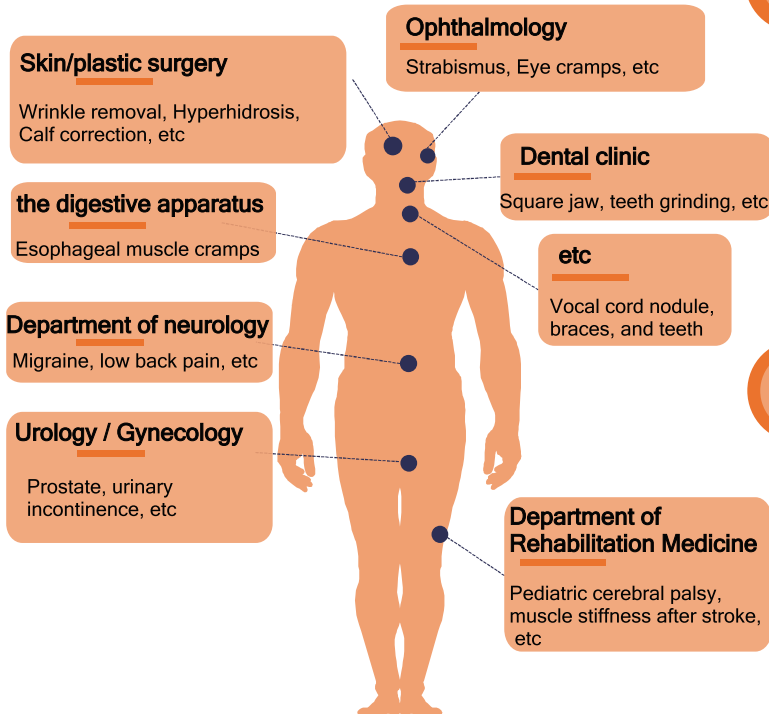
Ophthalmology

Strabismus, Eye cramps, etc

Skin/plastic surgery

Wrinkle removal, Hyperhidrosis, Calf correction, etc

Dental clinic

Square jaw, teeth grinding, etc

the digestive apparatus

Esophageal muscle cramps

etc

Vocal cord nodule, braces, and teeth

Department of neurology

Migraine, low back pain, etc

Urology / Gynecology

Prostate, urinary incontinence, etc

Department of Rehabilitation Medicine

Pediatric cerebral palsy, muscle stiffness after stroke, etc